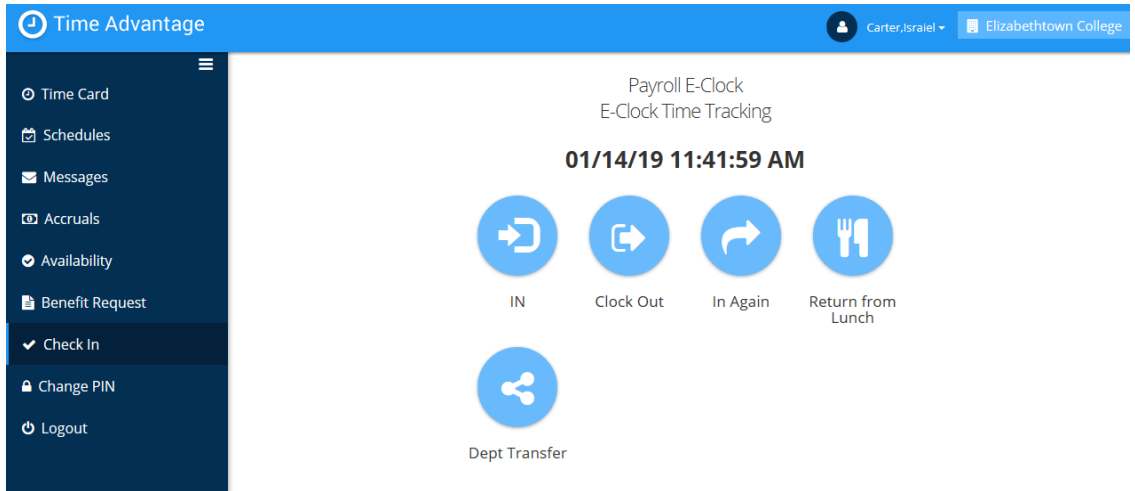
Time Advantage

Carter,Israiel

Elizabethtown College

Time Card

Schedules

Messages

Accruals

Availability

Benefit Request

Check In

Change PIN

Logout

Payroll E-Clock
E-Clock Time Tracking

01/14/19 11:41:59 AM

IN

Clock Out

In Again

Return from Lunch

Dept Transfer